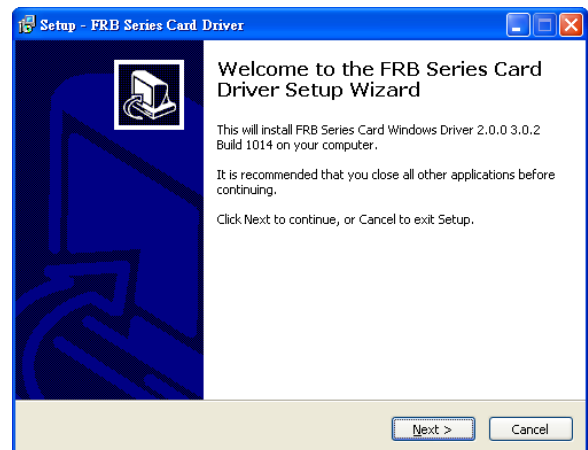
Setup - FRB Series Card Driver

Welcome to the FRB Series Card Driver Setup Wizard

This will install FRB Series Card Windows Driver 2.0.0 3.0.2 Build 1014 on your computer.

It is recommended that you close all other applications before continuing.

Click Next to continue, or Cancel to exit Setup.

Next >

Cancel